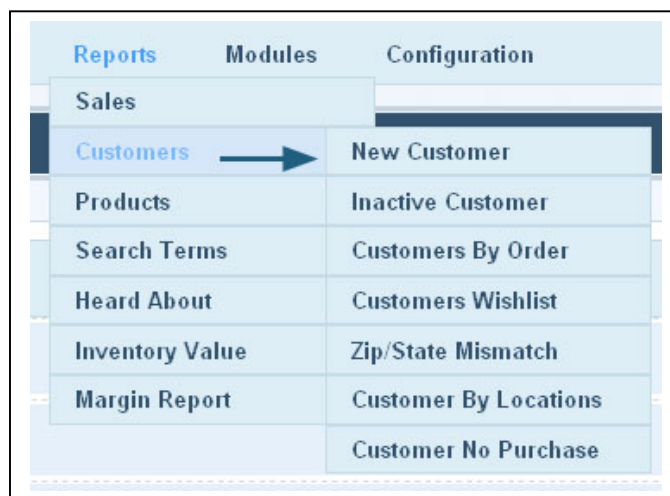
Reports Modules Configuration

Sales
Customers
Products
Search Terms
Heard About
Inventory Value
Margin Report

New Customer
Inactive Customer
Customers By Order
Customers Wishlist
Zip/State Mismatch
Customer By Locations
Customer No Purchase